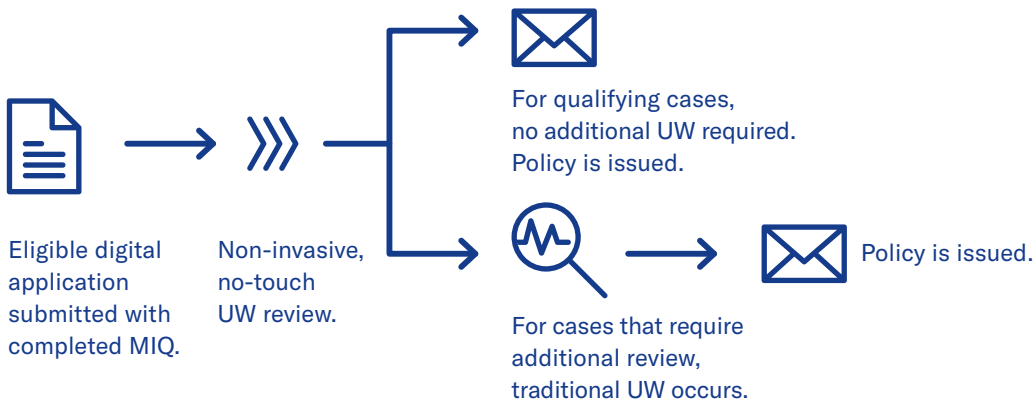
For qualifying cases, no additional UW required. Policy is issued.

Eligible digital application submitted with completed MIQ.

Non-invasive, no-touch UW review.

Policy is issued.

For cases that require additional review, traditional UW occurs.